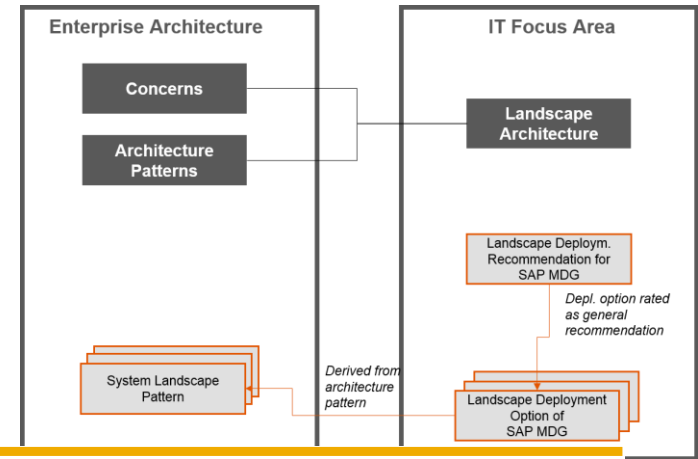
Enterprise Architecture

Concerns

Architecture Patterns

System Landscape Pattern

Derived from architecture pattern

IT Focus Area

Landscape Architecture

Landscape Deploym. Recommendation for SAP MDG

Depl. option rated as general recommendation

Landscape Deployment Option of SAP MDG